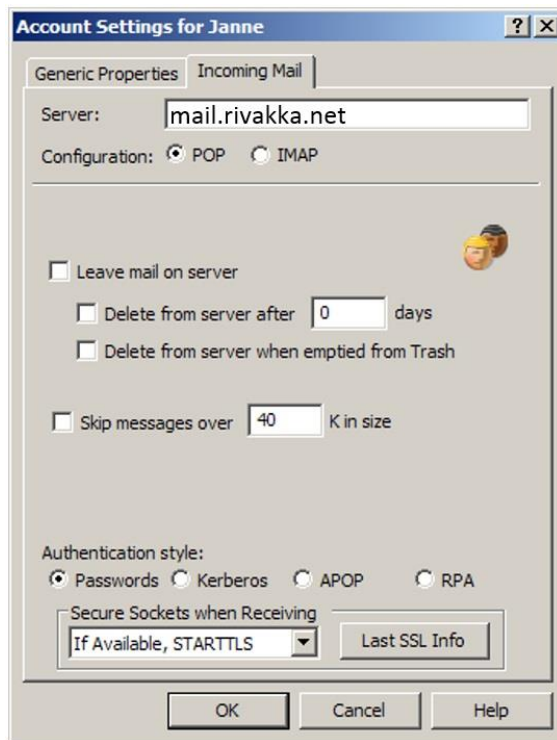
Account Settings for Janne ? X

Generic Properties Incoming Mail

Server: mail.rivakka.net

Configuration: POP IMAP

Leave mail on server

Delete from server after 0 days

Delete from server when emptied from Trash

Skip messages over 40 K in size

Authentication style:

Passwords Kerberos APOP RPA

Secure Sockets when Receiving

If Available, STARTTLS Last SSL Info

OK Cancel Help